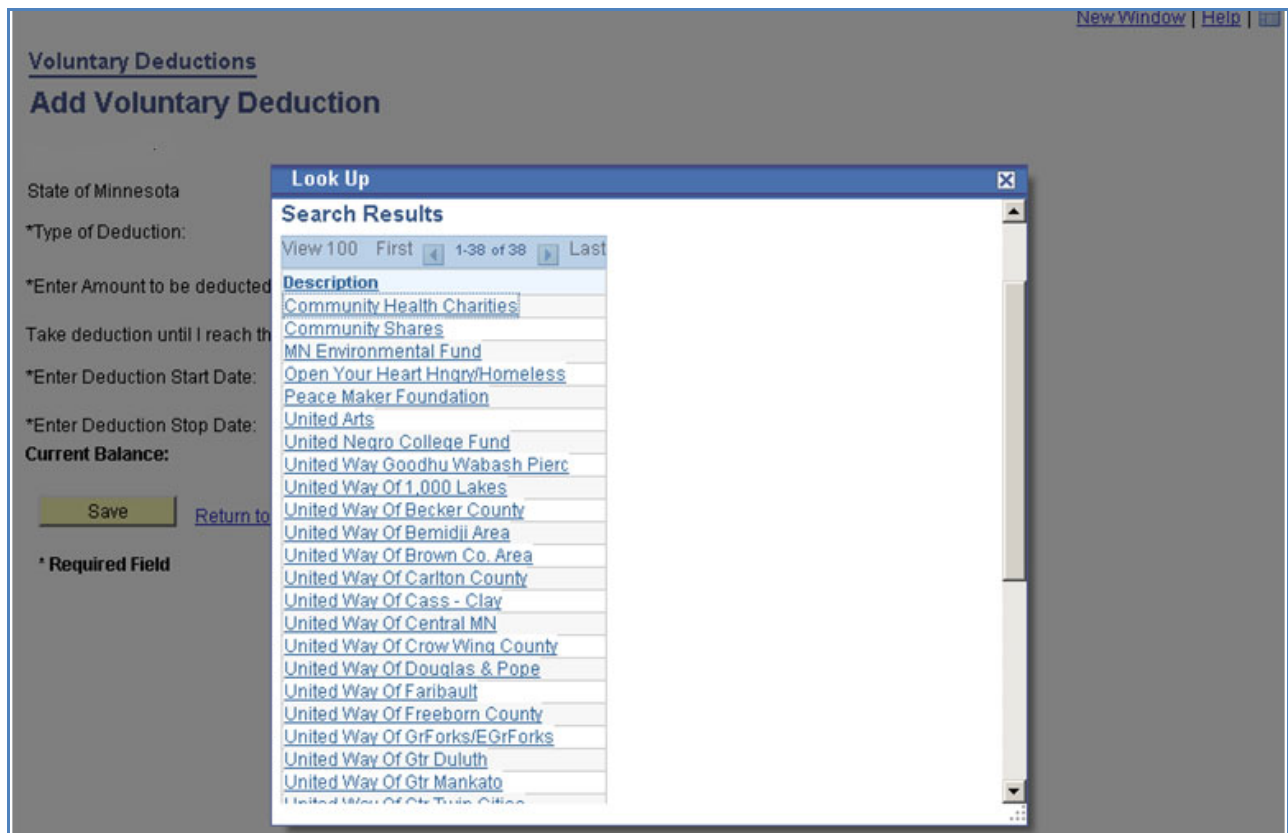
New Window | Help |

Voluntary Deductions

Add Voluntary Deduction

State of Minnesota

*Type of Deduction:

*Enter Amount to be deducted

Take deduction until I reach th

*Enter Deduction Start Date:

*Enter Deduction Stop Date:

Current Balance:

Save

Return to

* Required Field

Look Up

Search Results

View 100 First 1-38 of 38 Last

| Description |
|---|
| Community Health Charities |
| Community Shares |
| MN Environmental Fund |
| Open Your Heart Hngry/Homeless |
| Peace Maker Foundation |
| United Arts |
| United Negro College Fund |
| United Way Goodhu Wabash Pierc |
| United Way Of 1,000 Lakes |
| United Way Of Becker County |
| United Way Of Bemidji Area |
| United Way Of Brown Co. Area |
| United Way Of Carlton County |
| United Way Of Cass - Clay |
| United Way Of Central MN |
| United Way Of Crow Wing County |
| United Way Of Douglas & Pope |
| United Way Of Faribault |
| United Way Of Freeborn County |
| United Way Of GrForks/EGrForks |
| United Way Of Gtr Duluth |
| United Way Of Gtr Mankato |
| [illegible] |